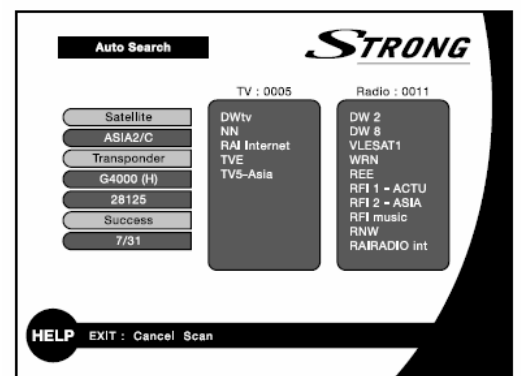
Auto Search

STRONG

Satellite
ASIA2/C
Transponder
G4000 (H)
28125
Success
7/31

TV : 0005
DWtv
NN
RAI Internet
TVE
TV5-Asia

Radio : 0011
DW 2
DW 8
VLESAT1
WRN
REE
RFI 1 - ACTU
RFI 2 - ASIA
RFI music
RNW
RAIRADIO int

HELP EXIT : Cancel Scan